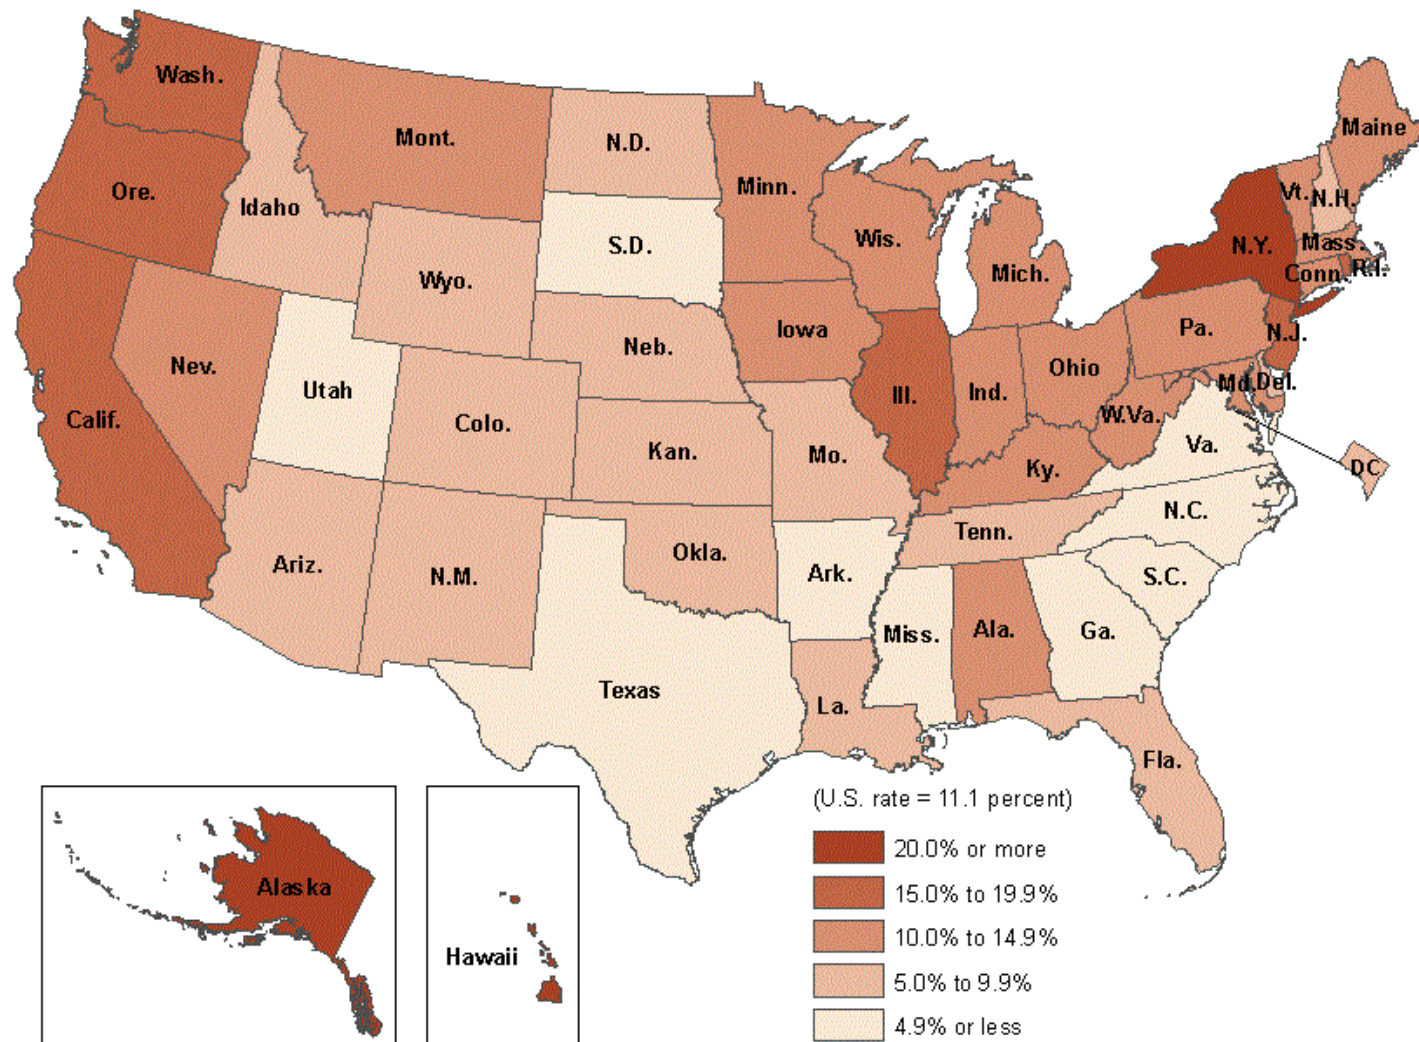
Wash.
Ore.
Calif.
Idaho
Nev.
Mont.
Wyo.
Utah
Ariz.
Colo.
N.M.
N.D.
S.D.
Neb.
Kan.
Okla.
Texas
Minn.
Iowa
Mo.
Ark.
La.
Wis.
Ill.
Mich.
Ind.
Ohio
Ky.
Tenn.
Miss.
Ala.
Ga.
Fla.
S.C.
N.C.
Va.
W.Va.
Pa.
N.Y.
Vt.
N.H.
Maine
Mass.
R.I.
Conn.
N.J.
Md.
Del.
DC
Alaska
Hawaii

(U.S. rate = 11.1 percent)
20.0% or more
15.0% to 19.9%
10.0% to 14.9%
5.0% to 9.9%
4.9% or less